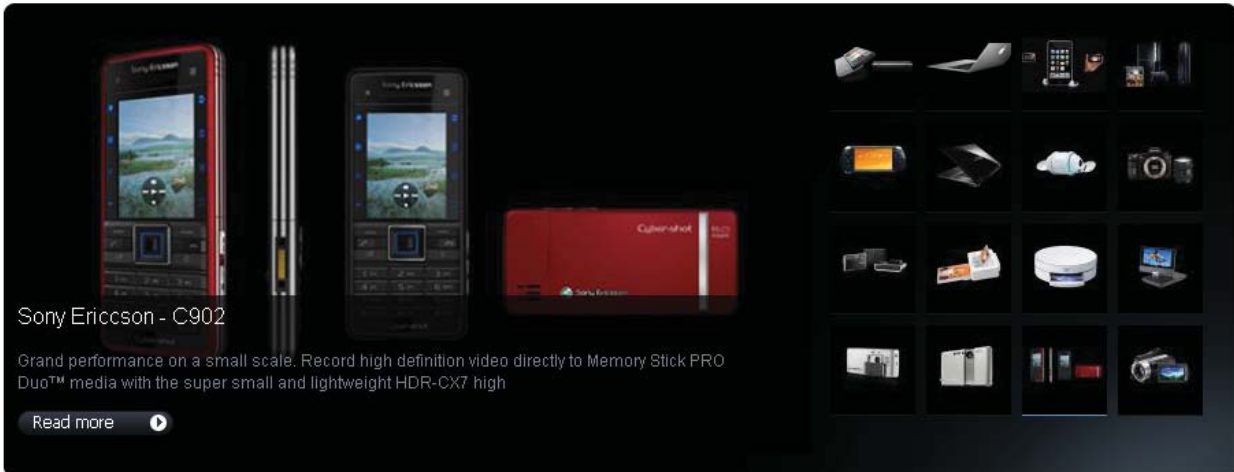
Sony Ericsson

Sony Ericsson

Cyber-shot

Sony Ericsson

Sony Ericcson - C902

Grand performance on a small scale. Record high definition video directly to Memory Stick PRO Duo™ media with the super small and lightweight HDR-CX7 high

Read more